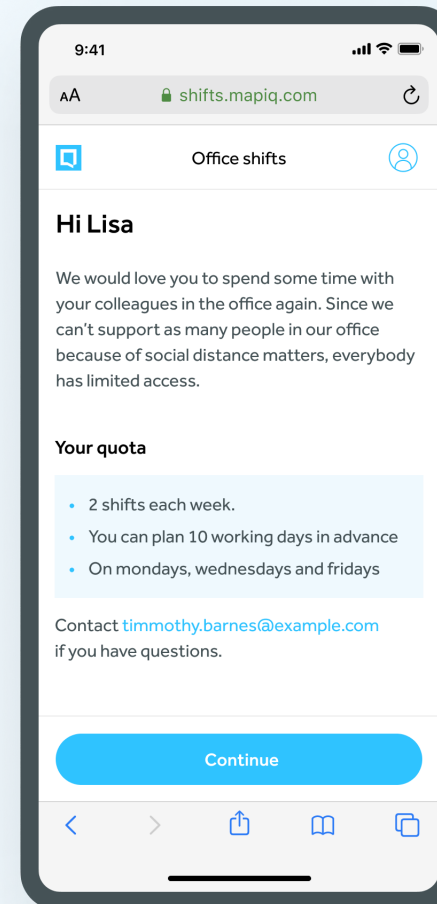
9:41

AA shifts.mapiq.com

Office shifts

Hi Lisa

We would love you to spend some time with your colleagues in the office again. Since we can't support as many people in our office because of social distance matters, everybody has limited access.

Your quota

- 2 shifts each week.
- You can plan 10 working days in advance
- On mondays, wednesdays and fridays

Contact timmothy.barnes@example.com if you have questions.

Continue